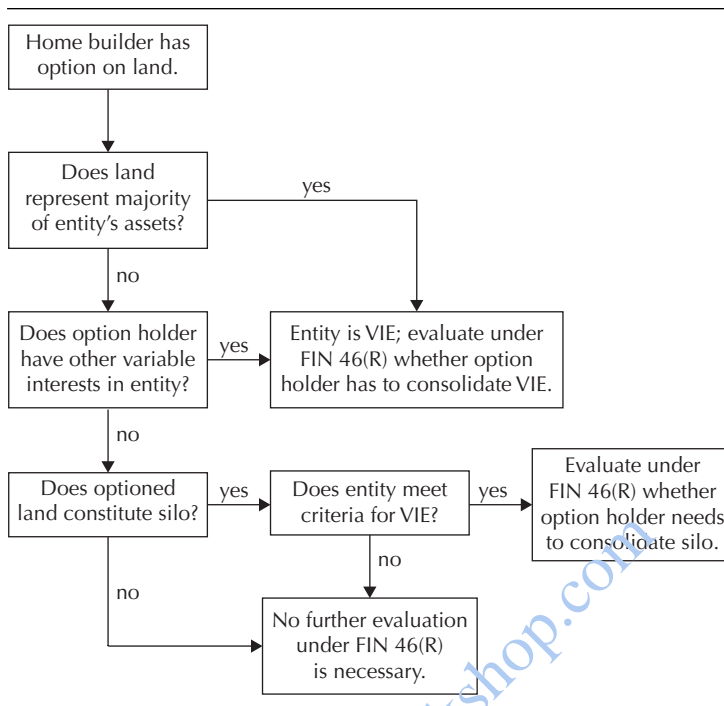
Home builder has option on land.

Does land represent majority of entity's assets?

yes

no

Does option holder have other variable interests in entity?

yes

Entity is VIE; evaluate under FIN 46(R) whether option holder has to consolidate VIE.

no

Does optioned land constitute silo?

yes

Does entity meet criteria for VIE?

yes

Evaluate under FIN 46(R) whether option holder needs to consolidate silo.

no

no

No further evaluation under FIN 46(R) is necessary.

shop.com